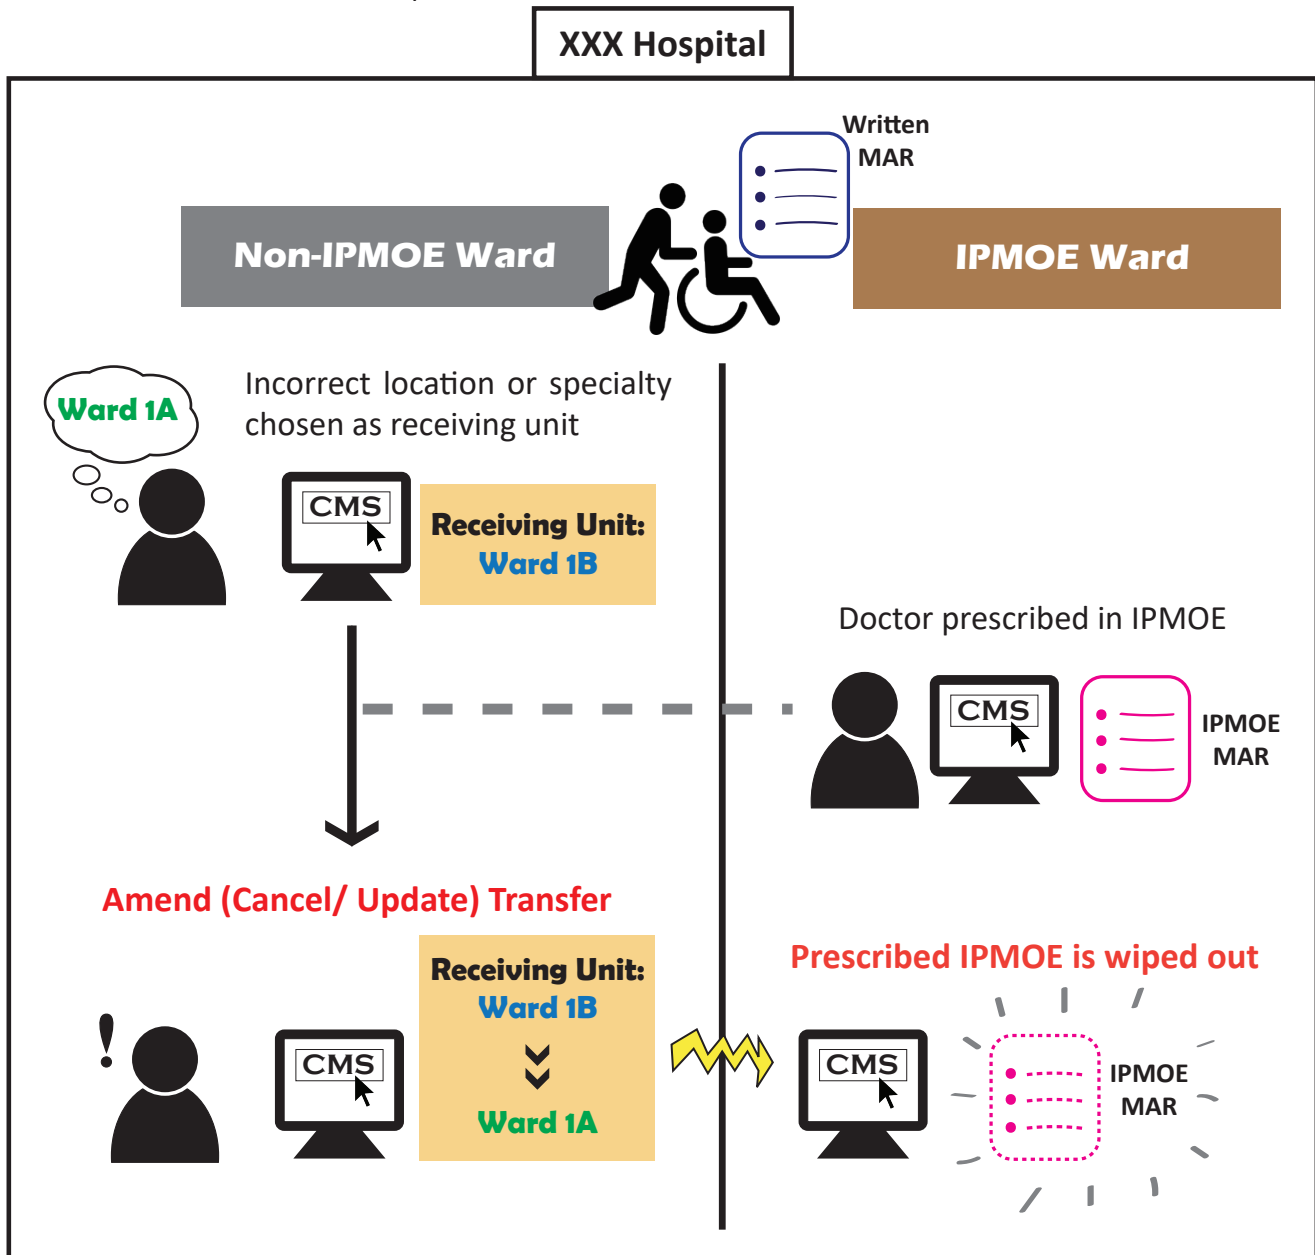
XXX Hospital

Written MAR

Non-IPMOE Ward

IPMOE Ward

Ward 1A

Incorrect location or specialty chosen as receiving unit

CMS

Receiving Unit:
Ward 1B

Doctor prescribed in IPMOE

CMS

IPMOE MAR

Amend (Cancel/ Update) Transfer

Receiving Unit:
Ward 1B
Ward 1A

!

CMS

Prescribed IPMOE is wiped out

CMS

IPMOE MAR